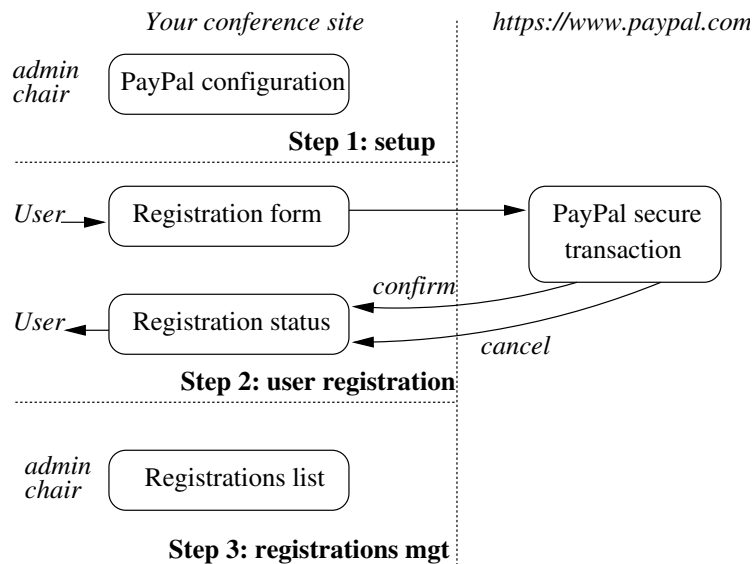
Your conference site

https://www.paypal.com

admin chair

PayPal configuration

Step 1: setup

User

Registration form

PayPal secure transaction

confirm

User

Registration status

cancel

Step 2: user registration

admin chair

Registrations list

Step 3: registrations mgt